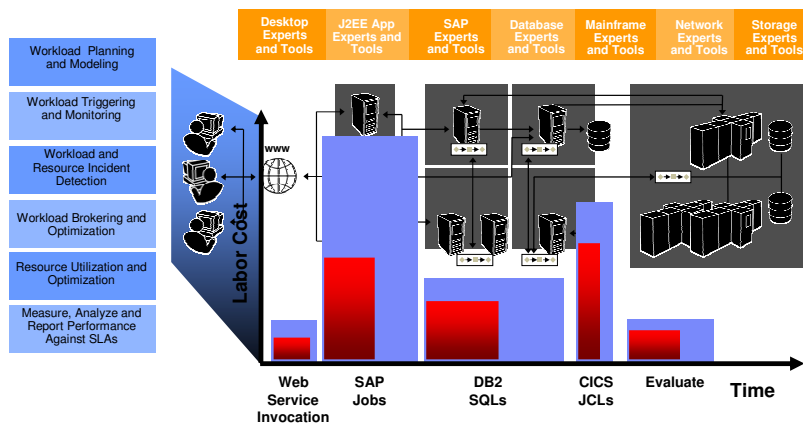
Desktop Experts and Tools

J2EE App Experts and Tools

SAP Experts and Tools

Database Experts and Tools

Mainframe Experts and Tools

Network Experts and Tools

Storage Experts and Tools

Workload Planning and Modeling

Workload Triggering and Monitoring

Workload and Resource Incident Detection

Workload Brokering and Optimization

Resource Utilization and Optimization

Measure, Analyze and Report Performance Against SLAs

WWW

Labor Cost

Web Service Invocation

SAP Jobs

DB2 SQLs

CICS JCLs

Evaluate

Time